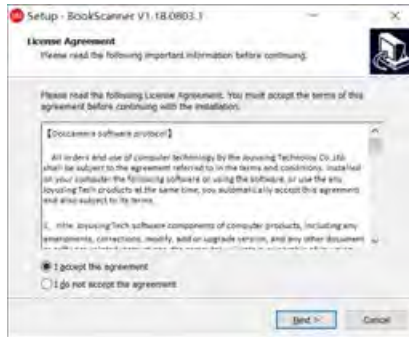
Setup - BookScanner V1.18.0803.1

License Agreement
Please read the following important information before continuing.

Please read the following License Agreement. You must accept the terms of this agreement before continuing with the installation.

【Doccamera software protocol】

All orders and use of computer technology by the Joyusing Technology Co.,Ltd shall be subject to the agreement referred to in the terms and conditions. Installed on your computer the following software or using the software, or use the any Joyusing Tech products at the same time, you automatically accept this agreement and also subject to its terms.

1、 The Joyusing Tech software components of computer products, including any amendments, corrections, modify, add or upgrade version, and any other document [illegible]

I accept the agreement
I do not accept the agreement

Next >
Cancel